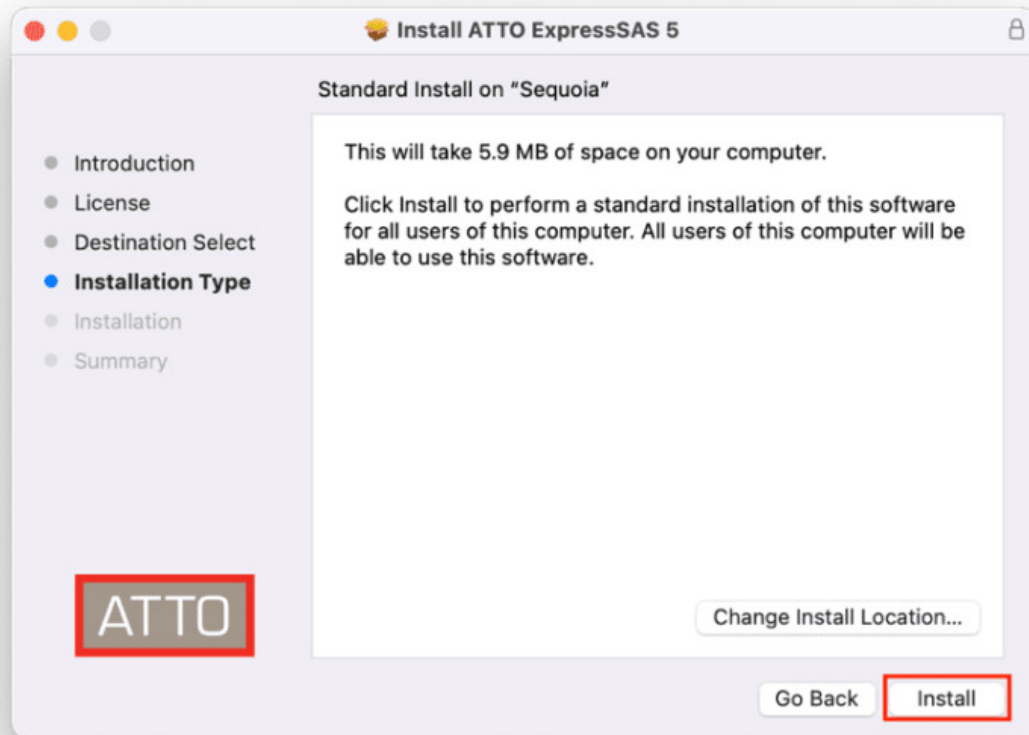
Install ATTO ExpressSAS 5

Standard Install on “Sequoia”

Introduction
License
Destination Select
Installation Type
Installation
Summary

This will take 5.9 MB of space on your computer.

Click Install to perform a standard installation of this software for all users of this computer. All users of this computer will be able to use this software.

ATTO

Change Install Location...

Go Back

Install